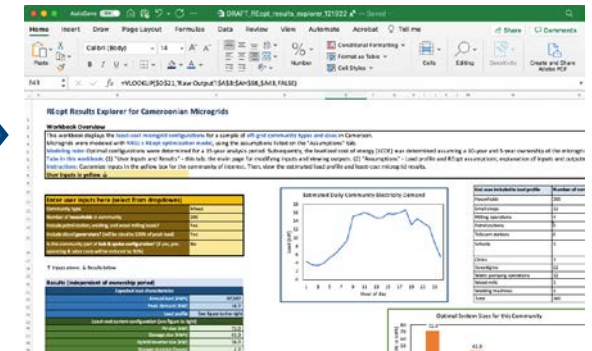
AutoSave OFF DRAFT_REopt_results_explorer_121022 — Saved

Home Insert Draw Page Layout Formulas Data Review View Automate Acrobat Tell me

Share Comments

Calibri (Body) 14 % Number Conditional Formatting Format as Table Cell Styles Cells Editing Sensitivity Create and Share Adobe PDF

Paste

B43 =VLOOKUP($D$22,'Raw Output'!$A$3:$AH$38,$A43,FALSE)

REopt Results Explorer for Cameroonian Microgrids

Workbook Overview

The workbook displays the least-cost microgrid configurations for a sample of off-grid community types and sizes in Cameroon.

Micrograms were modeled with NREL's REopt optimization model, using the assumptions listed on the "Assumptions" tab.

Modeling note: Optimal configurations were determined for a 25-year analysis period. Subsequently, the levelized cost of energy (LCOE) was determined assuming a 10-year and 5-year ownership of the microgrid

Tabs in this workbook: (1) "User Inputs and Results" - this tab: the main page for modifying inputs and viewing outputs. (2) "Assumptions" - Load profile and REopt assumptions; explanation of inputs and outputs

Instructions: Customize inputs in the yellow box for the community of interest. Then, view the estimated load profile and least-cost microgrid results.

User Inputs in yellow

Enter user inputs here (select from dropdowns)

Community type | Mixed
Number of households in community | 200
Include potential grain, welding, and wood milling loads? | Yes
Include cloud generation? (will be sized to 100% of peak load) | Yes
Is the community part of Hub & spoke configuration? (If yes, pre-operating & sales costs will be reduced by 50%) | No

Inputs above, & Results below

Results (independent of ownership period)

Expected load characteristics

Annual load (kWh) | 97,567
Peak demand (kW) | 18.7
Load profile | See figure to the right

Load and system configuration (see figure to right)

PV size (kW) | 73.0
Storage size (kWh) | 84.2
Hybrid inverter size (kW) | 16.7
Storage duration (hours) | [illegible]

Estimated Daily Community Electricity Demand

Load (kW)

Hour of Day

0 2 4 6 8 10 12 14 16 18 20 22

End uses included in load profile | Number of
Households | 200
Small shops | 12
Milling operations | 3
Health centers | 0
Telecom stations | 0
Schools | 1
Clinics | 1
Streetlights | 12
Water pumping operations | 12
Wood mills | 1
Welding machines | 1
Total | 365

Optimal System Sizes for this Community

73.0

84.2